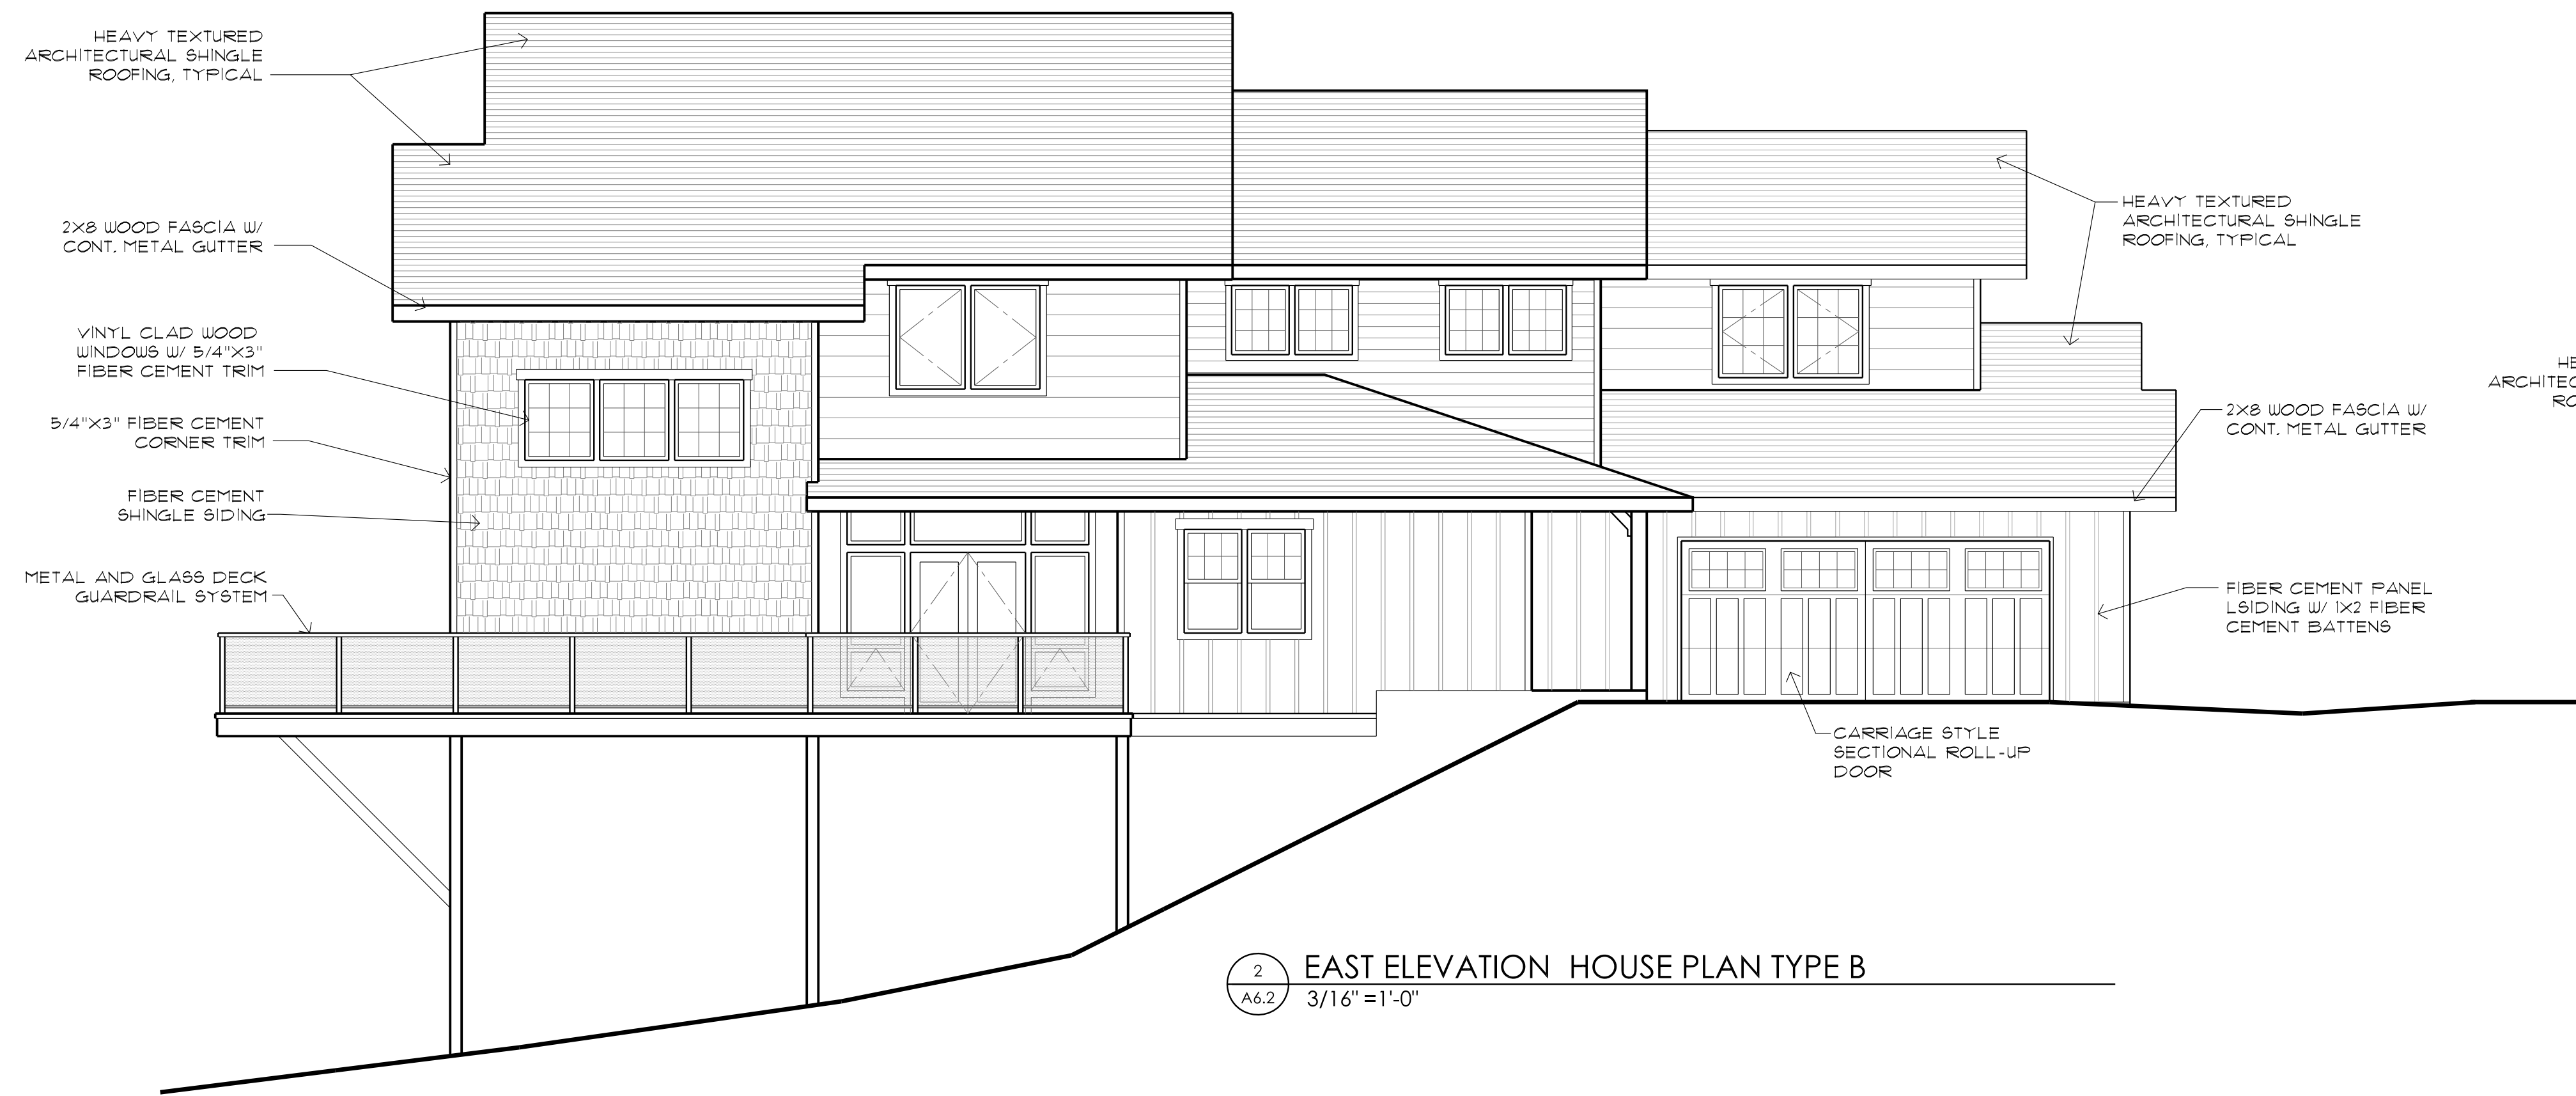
HEAVY TEXTURED ARCHITECTURAL SHINGLE ROOFING, TYPICAL

2X8 WOOD FASCIA W/ CONT. METAL GUTTER

VINYL CLAD WOOD WINDOWS W/ 5/4"X3" FIBER CEMENT TRIM

5/4"X3" FIBER CEMENT CORNER TRIM

FIBER CEMENT SHINGLE SIDING

METAL AND GLASS DECK GUARDRAIL SYSTEM

HEAVY TEXTURED ARCHITECTURAL SHINGLE ROOFING, TYPICAL

HE ARCHITEC RO

2X8 WOOD FASCIA W/ CONT. METAL GUTTER

FIBER CEMENT PANEL LSIDING W/ 1X2 FIBER CEMENT BATTENS

CARRIAGE STYLE SECTIONAL ROLL-UP DOOR

2
A6.2
EAST ELEVATION HOUSE PLAN TYPE B
3/16" =1'-0"